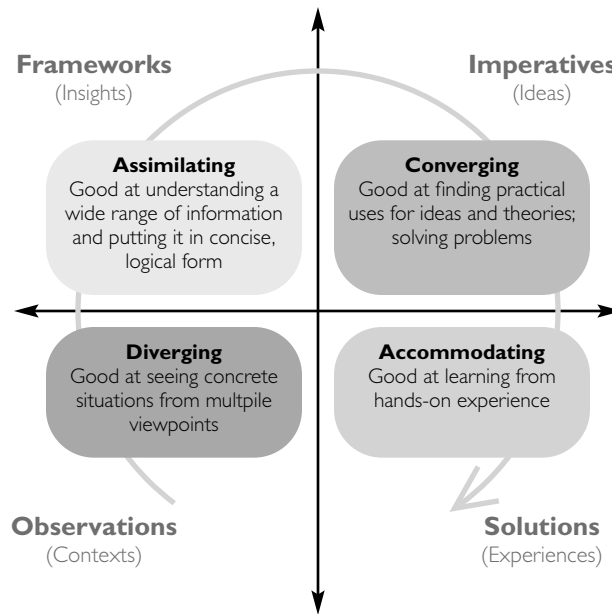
Frameworks
(Insights)

Imperatives
(Ideas)

Assimilating
Good at understanding a wide range of information and putting it in concise, logical form

Converging
Good at finding practical uses for ideas and theories; solving problems

Diverging
Good at seeing concrete situations from multpile viewpoints

Accommodating
Good at learning from hands-on experience

Observations
(Contexts)

Solutions
(Experiences)